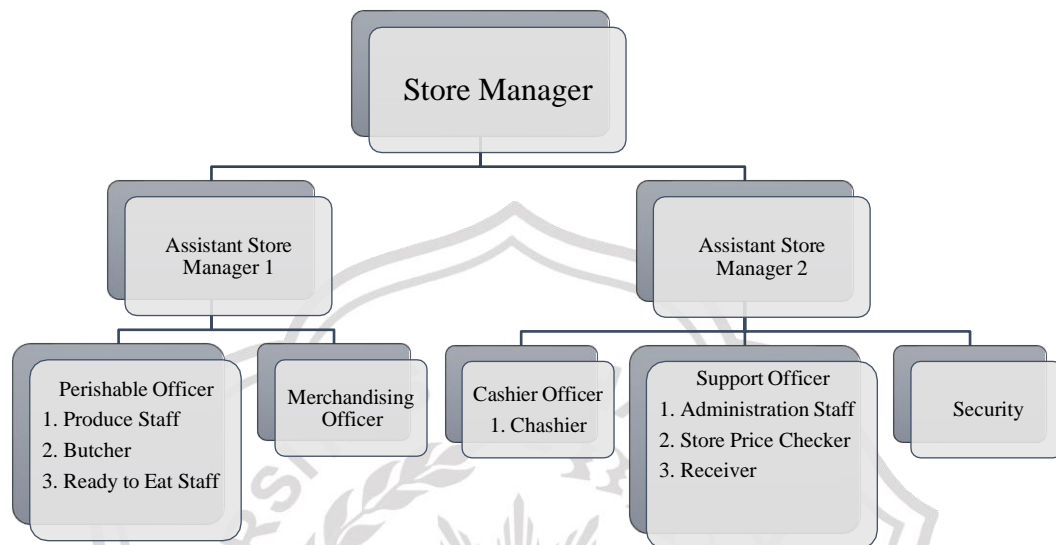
Store Manager

Assistant Store Manager 1

Assistant Store Manager 2

Perishable Officer
1. Produce Staff
2. Butcher
3. Ready to Eat Staff

Merchandising Officer

Cashier Officer
1. Chashier

Support Officer
1. Administration Staff
2. Store Price Checker
3. Receiver

Security